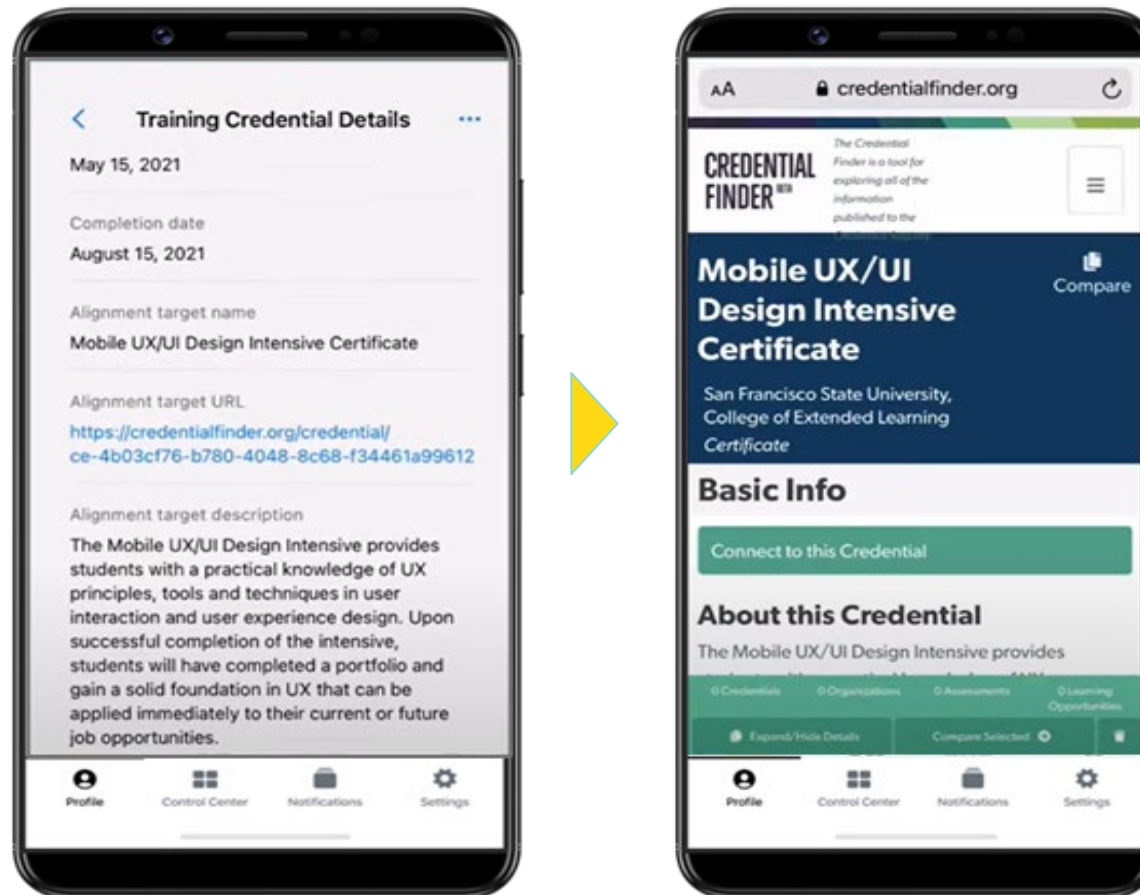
<
Training Credential Details
...

May 15, 2021

Completion date
August 15, 2021

Alignment target name
Mobile UX/UI Design Intensive Certificate

Alignment target URL
https://credentialfinder.org/credential/ce-4b03cf76-b780-4048-8c68-f34461a99612

Alignment target description
The Mobile UX/UI Design Intensive provides students with a practical knowledge of UX principles, tools and techniques in user interaction and user experience design. Upon successful completion of the intensive, students will have completed a portfolio and gain a solid foundation in UX that can be applied immediately to their current or future job opportunities.

Profile
Control Center
Notifications
Settings

AA
credentialfinder.org

CREDENTIAL FINDER BETA
The Credential Finder is a tool for exploring all of the information published to the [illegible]

Mobile UX/UI Design Intensive Certificate
Compare

San Francisco State University, College of Extended Learning
Certificate

Basic Info

Connect to this Credential

About this Credential
The Mobile UX/UI Design Intensive provides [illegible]

0 Credentials
0 Organizations
0 Assessments
0 Learning Opportunities
Expand/Hide Details
Compare Selected

Profile
Control Center
Notifications
Settings